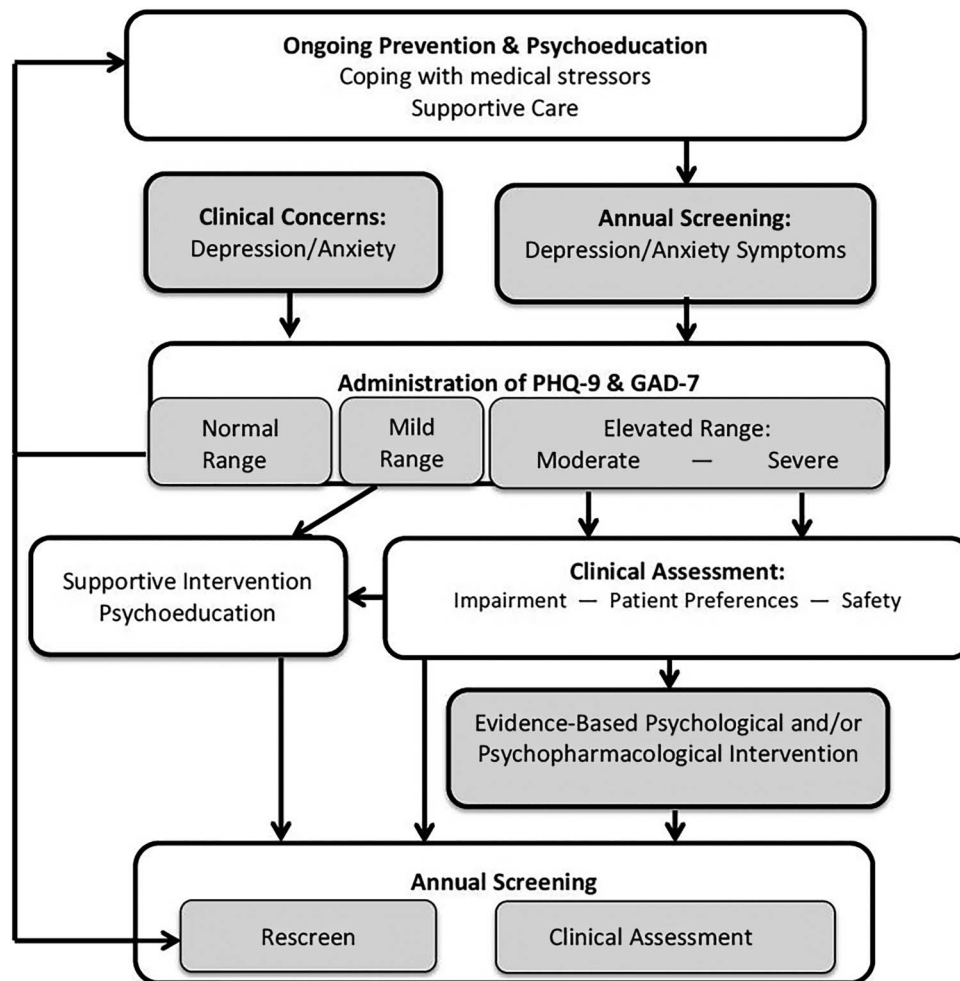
Ongoing Prevention & Psychoeducation
Coping with medical stressors
Supportive Care

Clinical Concerns:
Depression/Anxiety

Annual Screening:
Depression/Anxiety Symptoms

Administration of PHQ-9 & GAD-7

Normal Range

Mild Range

Elevated Range:
Moderate — Severe

Supportive Intervention
Psychoeducation

Clinical Assessment:
Impairment — Patient Preferences — Safety

Evidence-Based Psychological and/or Psychopharmacological Intervention

Annual Screening

Rescreen

Clinical Assessment